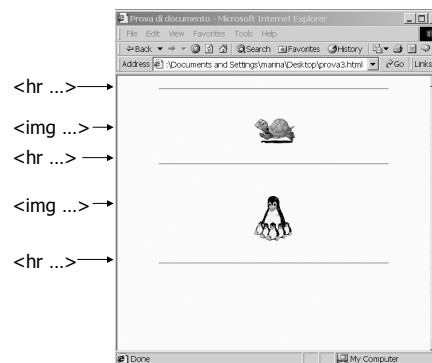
Prova di documento - Microsoft Internet Explorer

File Edit View Favorites Tools Help

Back Search Favorites History

Address :\Documents and Settings\marina\Desktop\prova3.html Go Links

<hr ...>

<img ...>

<hr ...>

<img ...>

<hr ...>

Done

My Computer